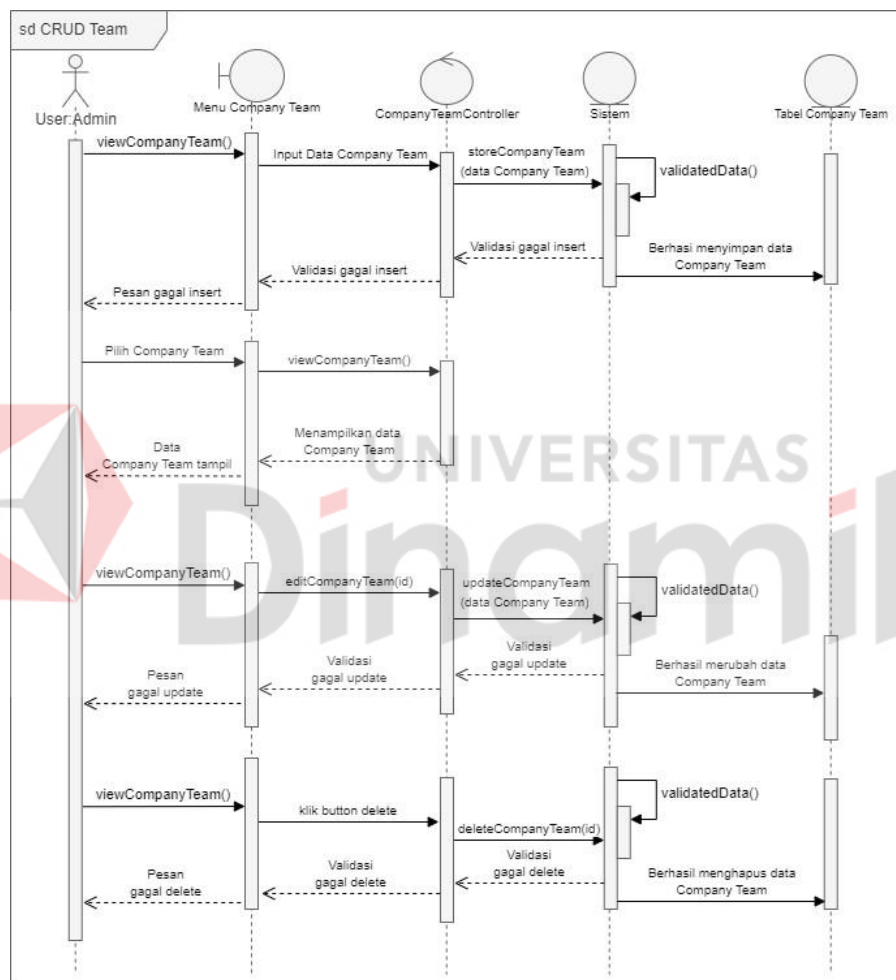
sd CRUD Team

User:Admin

Menu Company Team

CompanyTeamController

Sistem

Tabel Company Team

viewCompanyTeam()

Input Data Company Team

storeCompanyTeam (data Company Team)

validatedData()

Validasi gagal insert

Berhasi menyimpan data Company Team

Validasi gagal insert

Pesan gagal insert

Pilih Company Team

viewCompanyTeam()

Menampilkan data Company Team

Data Company Team tampil

UNIVERSITAS

Dinamika

viewCompanyTeam()

editCompanyTeam(id)

updateCompanyTeam (data Company Team)

validatedData()

Validasi gagal update

Berhasil merubah data Company Team

Validasi gagal update

Pesan gagal update

viewCompanyTeam()

klik button delete

deleteCompanyTeam(id)

validatedData()

Validasi gagal delete

Berhasil menghapus data Company Team

Validasi gagal delete

Pesan gagal delete